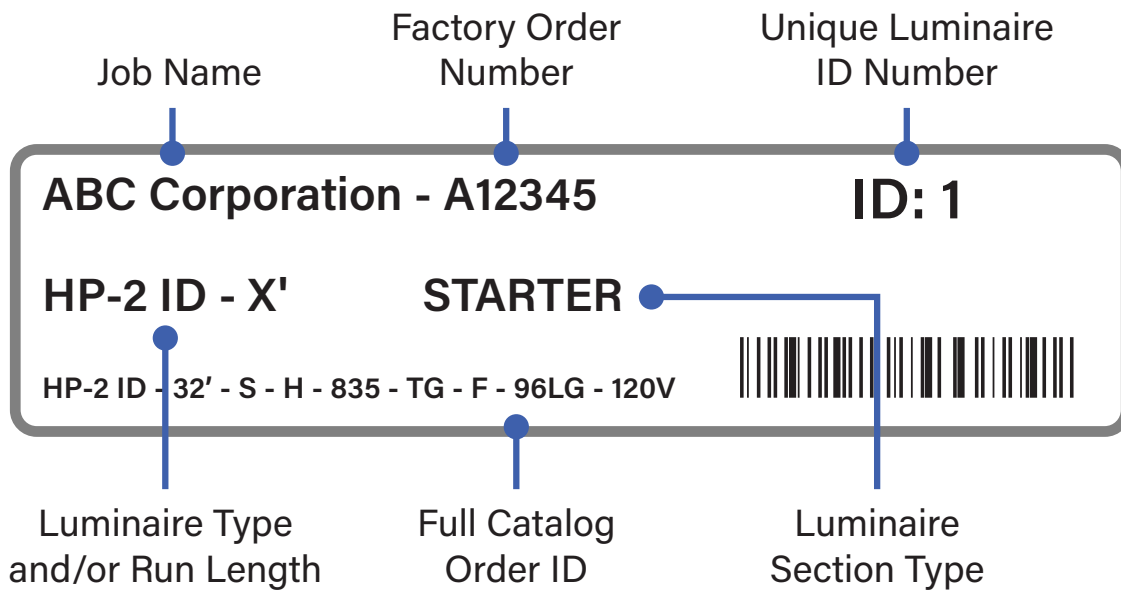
Job Name

Factory Order Number

Unique Luminaire ID Number

ABC Corporation - A12345

ID: 1

HP-2 ID - X'

STARTER

HP-2 ID - 32' - S - H - 835 - TG - F - 96LG - 120V

Luminaire Type and/or Run Length

Full Catalog Order ID

Luminaire Section Type